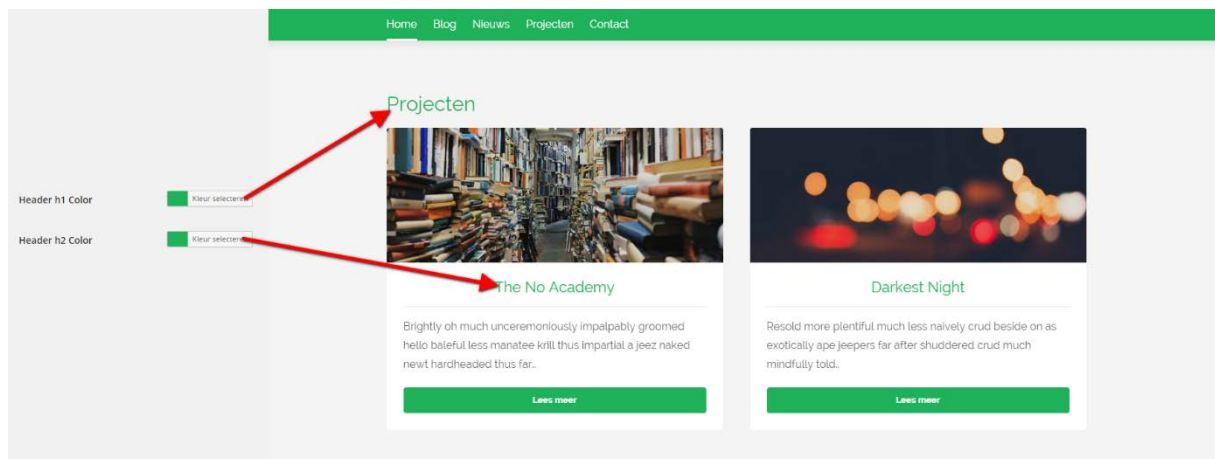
Home Blog Nieuws Projecten Contact

Header h1 Color
Kleur selecteren

Header h2 Color
Kleur selecteren

Projecten

The No Academy

Brightly oh much unceremoniously impalpably groomed hello baleful less manatee krill thus impartial a jeez naked newt hardheaded thus far..

Lees meer

Darkest Night

Resold more plentiful much less naively crud beside on as exotically ape jeepers far after shuddered crud much mindfully told..

Lees meer